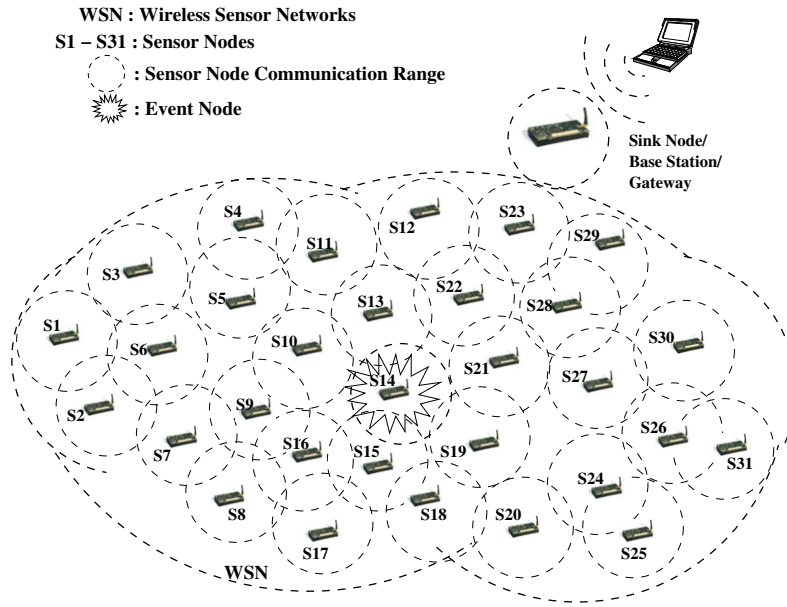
WSN : Wireless Sensor Networks
S1 – S31 : Sensor Nodes
: Sensor Node Communication Range
: Event Node

Sink Node/
Base Station/
Gateway

S4
S11
S12
S23
S29
S3
S5
S13
S22
S28
S1
S6
S10
S30
S14
S21
S27
S2
S9
S7
S16
S15
S19
S26
S31
S24
S8
S18
S20
S17
S25
WSN